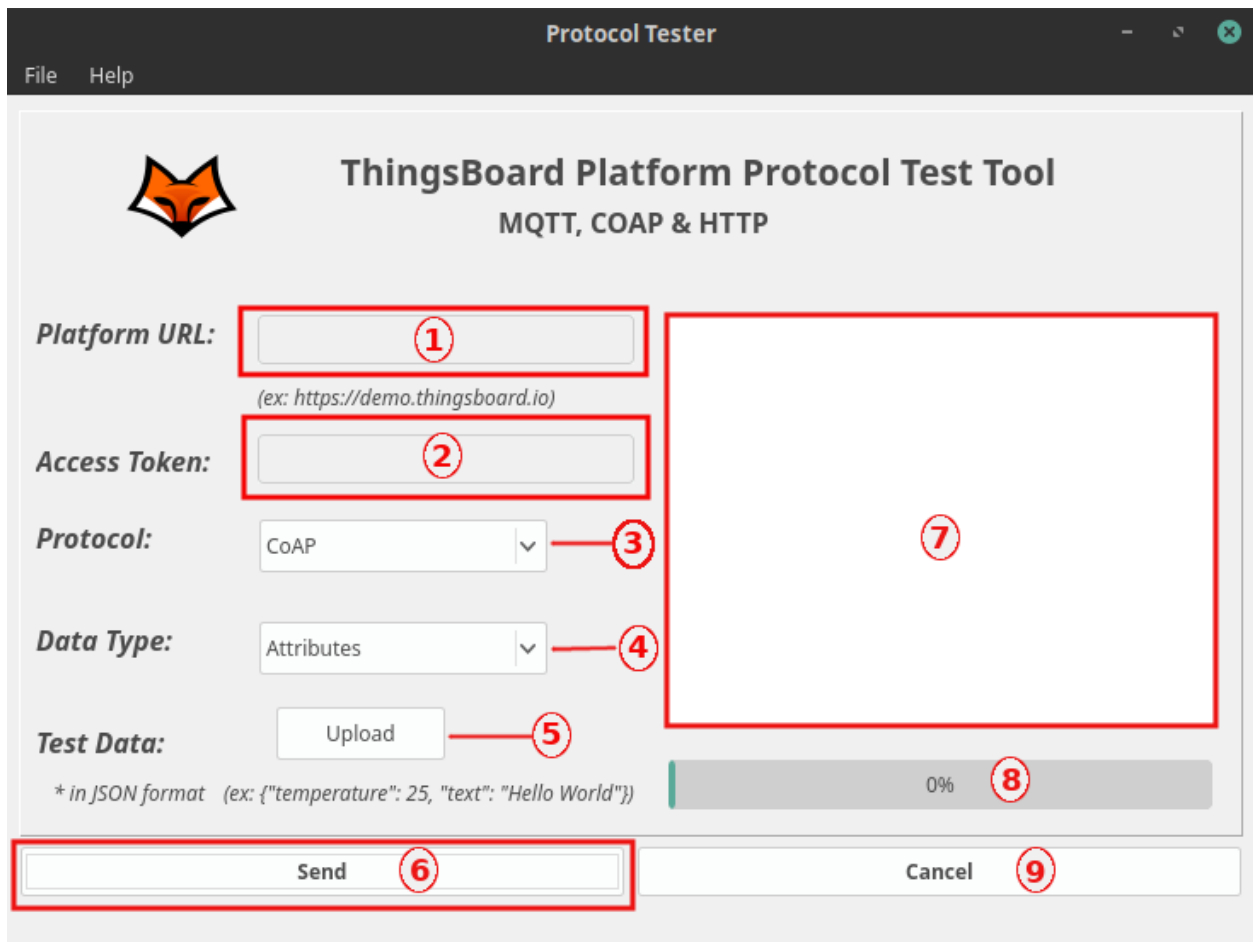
Protocol Tester

File Help

ThingsBoard Platform Protocol Test Tool
MQTT, COAP & HTTP

Platform URL: 1

(ex: https://demo.thingsboard.io)

Access Token: 2

Protocol: CoAP 3

Data Type: Attributes 4

Test Data: Upload 5

* in JSON format (ex: {"temperature": 25, "text": "Hello World"})

7

0% 8

Send 6

Cancel 9